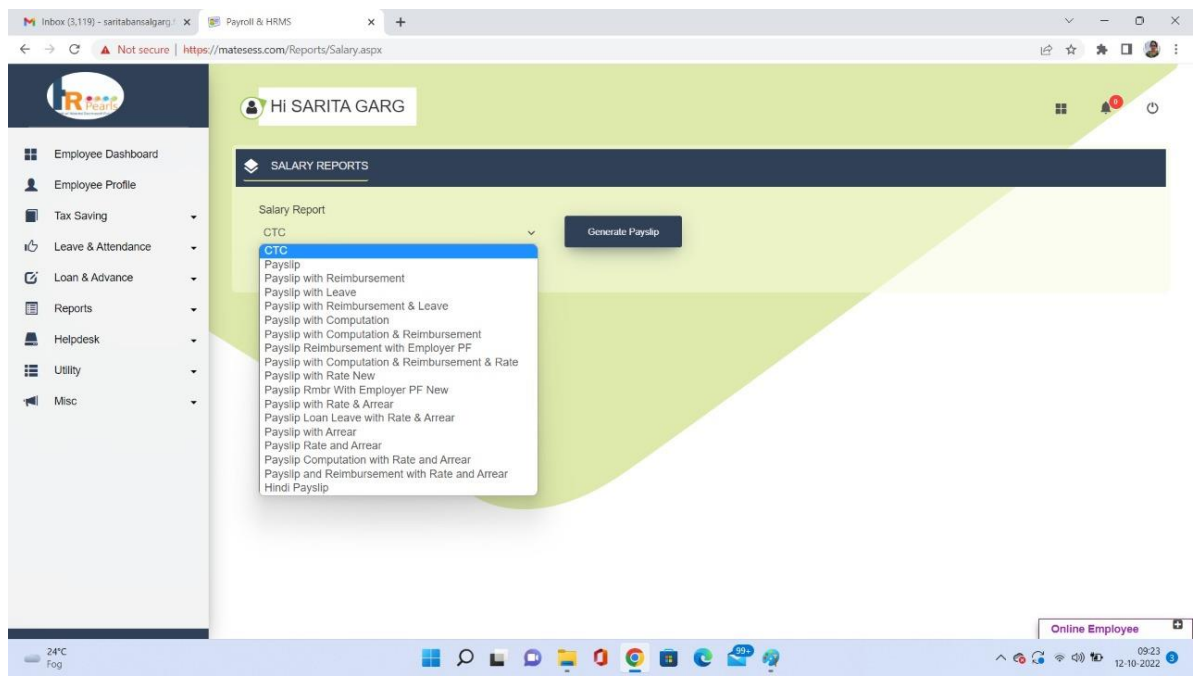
Inbox (3,119) - saritabansalgarg.(  ×   Payroll & HRMS  ×  +

Not secure | https://matesess.com/Reports/Salary.aspx

hR Pearls

Hi SARITA GARG

0

Employee Dashboard
Employee Profile
Tax Saving
Leave & Attendance
Loan & Advance
Reports
Helpdesk
Utility
Misc

SALARY REPORTS

Salary Report

CTC

Generate Payslip

CTC
Payslip
Payslip with Reimbursement
Payslip with Leave
Payslip with Reimbursement & Leave
Payslip with Computation
Payslip with Computation & Reimbursement
Payslip Reimbursement with Employer PF
Payslip with Computation & Reimbursement & Rate
Payslip with Rate New
Payslip Rmbr With Employer PF New
Payslip with Rate & Arrear
Payslip Loan Leave with Rate & Arrear
Payslip with Arrear
Payslip Rate and Arrear
Payslip Computation with Rate and Arrear
Payslip and Reimbursement with Rate and Arrear
Hindi Payslip

Online Employee

24°C
Fog

99+

09:23
12-10-2022
3